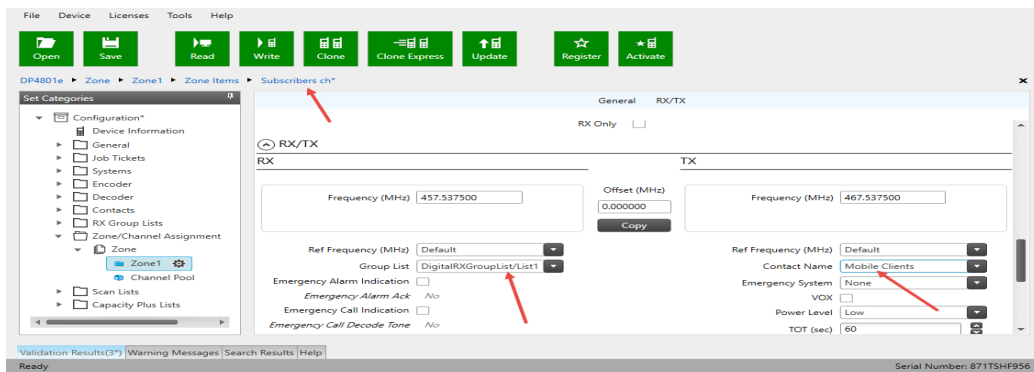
File Device Licenses Tools Help

Open Save Read Write Clone Clone Express Update Register Activate

DP4801e ► Zone ► Zone1 ► Zone Items ► Subscribers ch*

Set Categories

Configuration*
Device Information
General
Job Tickets
Systems
Encoder
Decoder
Contacts
RX Group Lists
Zone/Channel Assignment
Zone
Zone1
Channel Pool
Scan Lists
Capacity Plus Lists

General RX/TX

RX Only

RX/TX

RX

TX

Frequency (MHz) 457.537500

Offset (MHz) 0.000000 Copy

Frequency (MHz) 467.537500

Ref Frequency (MHz) Default

Group List DigitalRXGroupList/List1

Emergency Alarm Indication

Emergency Alarm Ack No

Emergency Call Indication

Emergency Call Decode Tone No

Ref Frequency (MHz) Default

Contact Name Mobile Clients

Emergency System None

VOX

Power Level Low

TOT (sec) 60

Validation Results(3*) Warning Messages Search Results Help

Ready

Serial Number: 871TSHF956